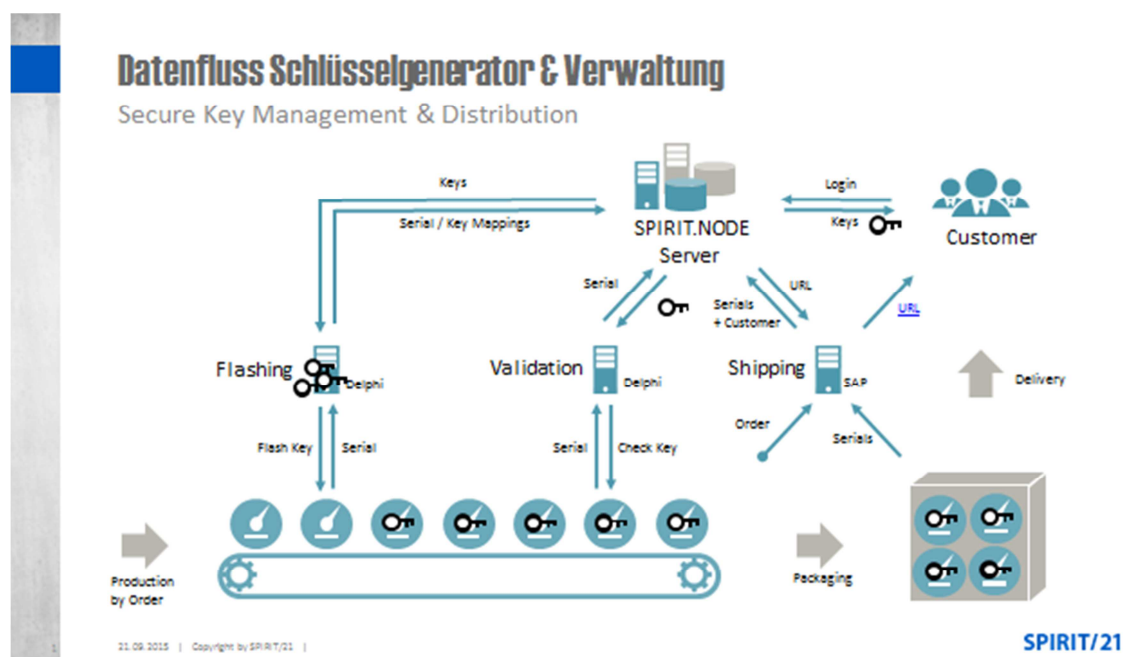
Datenfluss Schlüsselgenerator & Verwaltung

Secure Key Management & Distribution

Keys

Serial / Key Mappings

SPIRIT.NODE Server

Login

Keys

Customer

Serial

Serials + Customer

URL

URL

Flashing

Delphi

Validation

Delphi

Shipping

SAP

Delivery

Order

Serials

Flash Key

Serial

Serial

Check Key

Production by Order

Packaging

1

21.09.2015 | Copyright by SPIRIT/21 |

SPIRIT/21